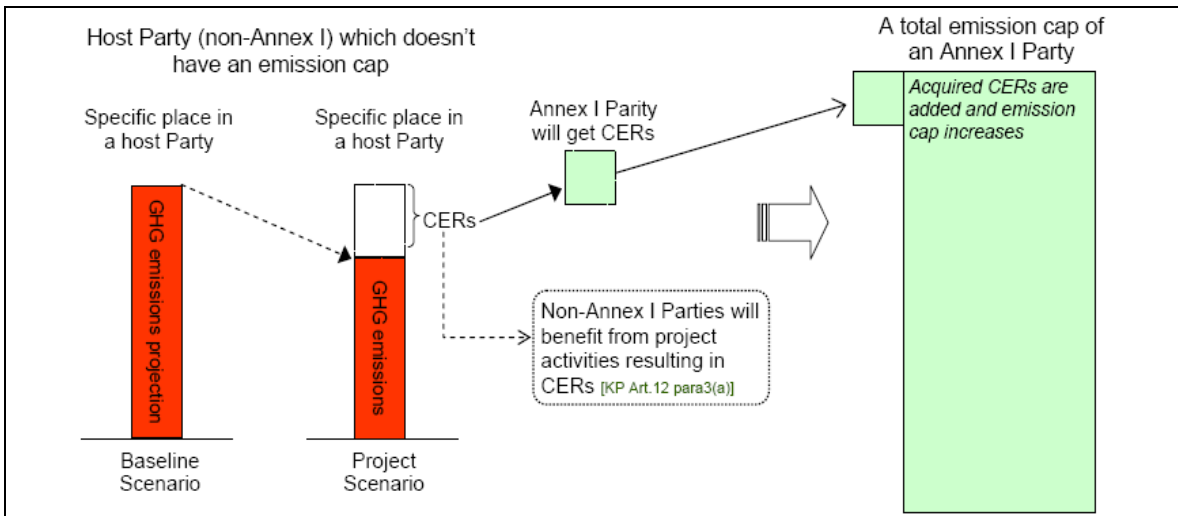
Host Party (non-Annex I) which doesn't have an emission cap

Specific place in a host Party

Specific place in a host Party

GHG emissions projection

GHG emissions

CERs

Annex I Parity will get CERs

A total emission cap of an Annex I Party

Acquired CERs are added and emission cap increases

Non-Annex I Parties will benefit from project activities resulting in CERs [KP Art.12 para3(a)]

Baseline Scenario

Project Scenario